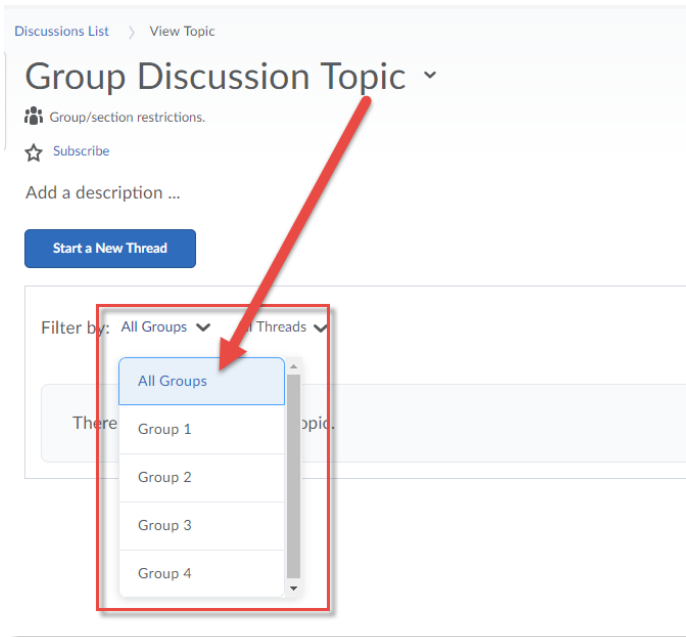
Discussions List 〉 View Topic

Group Discussion Topic

Group/section restrictions.

Subscribe

Add a description ...

Start a New Thread

Filter by: All Groups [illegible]l Threads

All Groups

Group 1

Group 2

Group 3

Group 4

There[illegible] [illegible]opic.